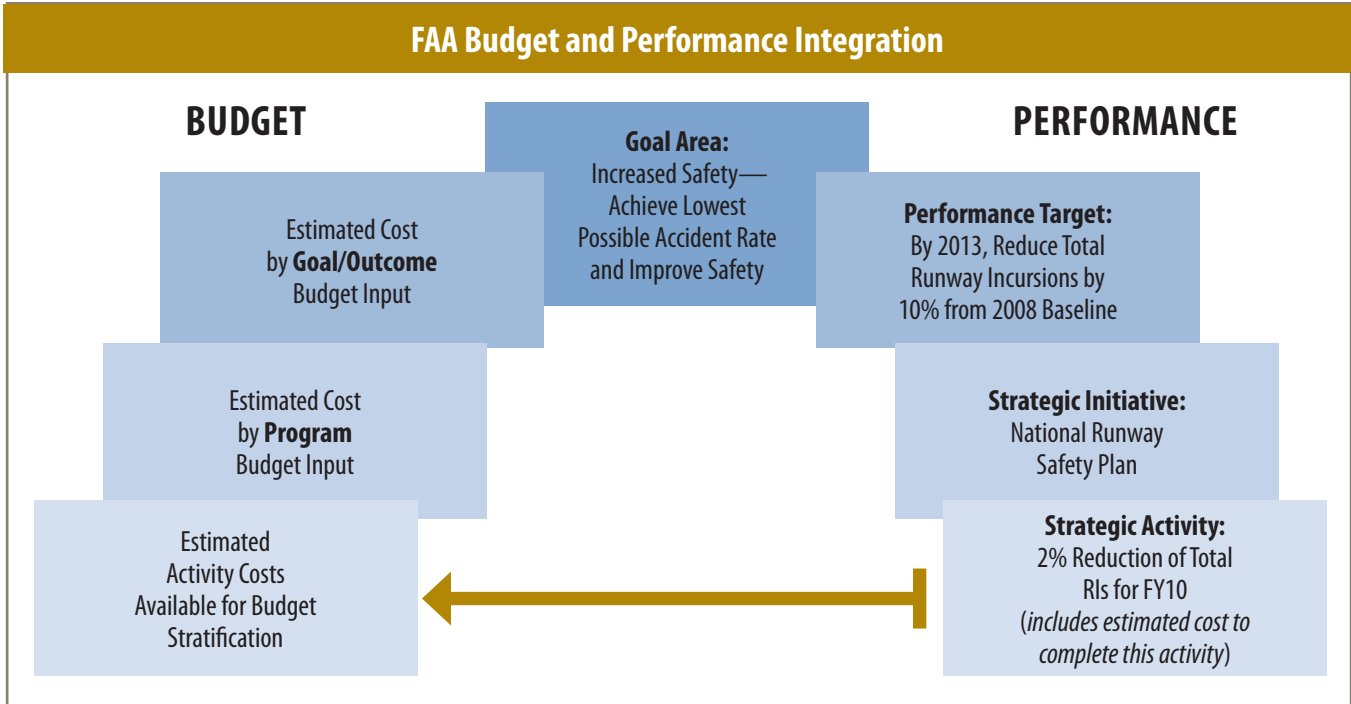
FAA Budget and Performance Integration

BUDGET

PERFORMANCE

Goal Area:
Increased Safety—
Achieve Lowest
Possible Accident Rate
and Improve Safety

Estimated Cost
by Goal/Outcome
Budget Input

Performance Target:
By 2013, Reduce Total
Runway Incursions by
10% from 2008 Baseline

Estimated Cost
by Program
Budget Input

Strategic Initiative:
National Runway
Safety Plan

Estimated
Activity Costs
Available for Budget
Stratification

Strategic Activity:
2% Reduction of Total
RIs for FY10
(includes estimated cost to complete this activity)